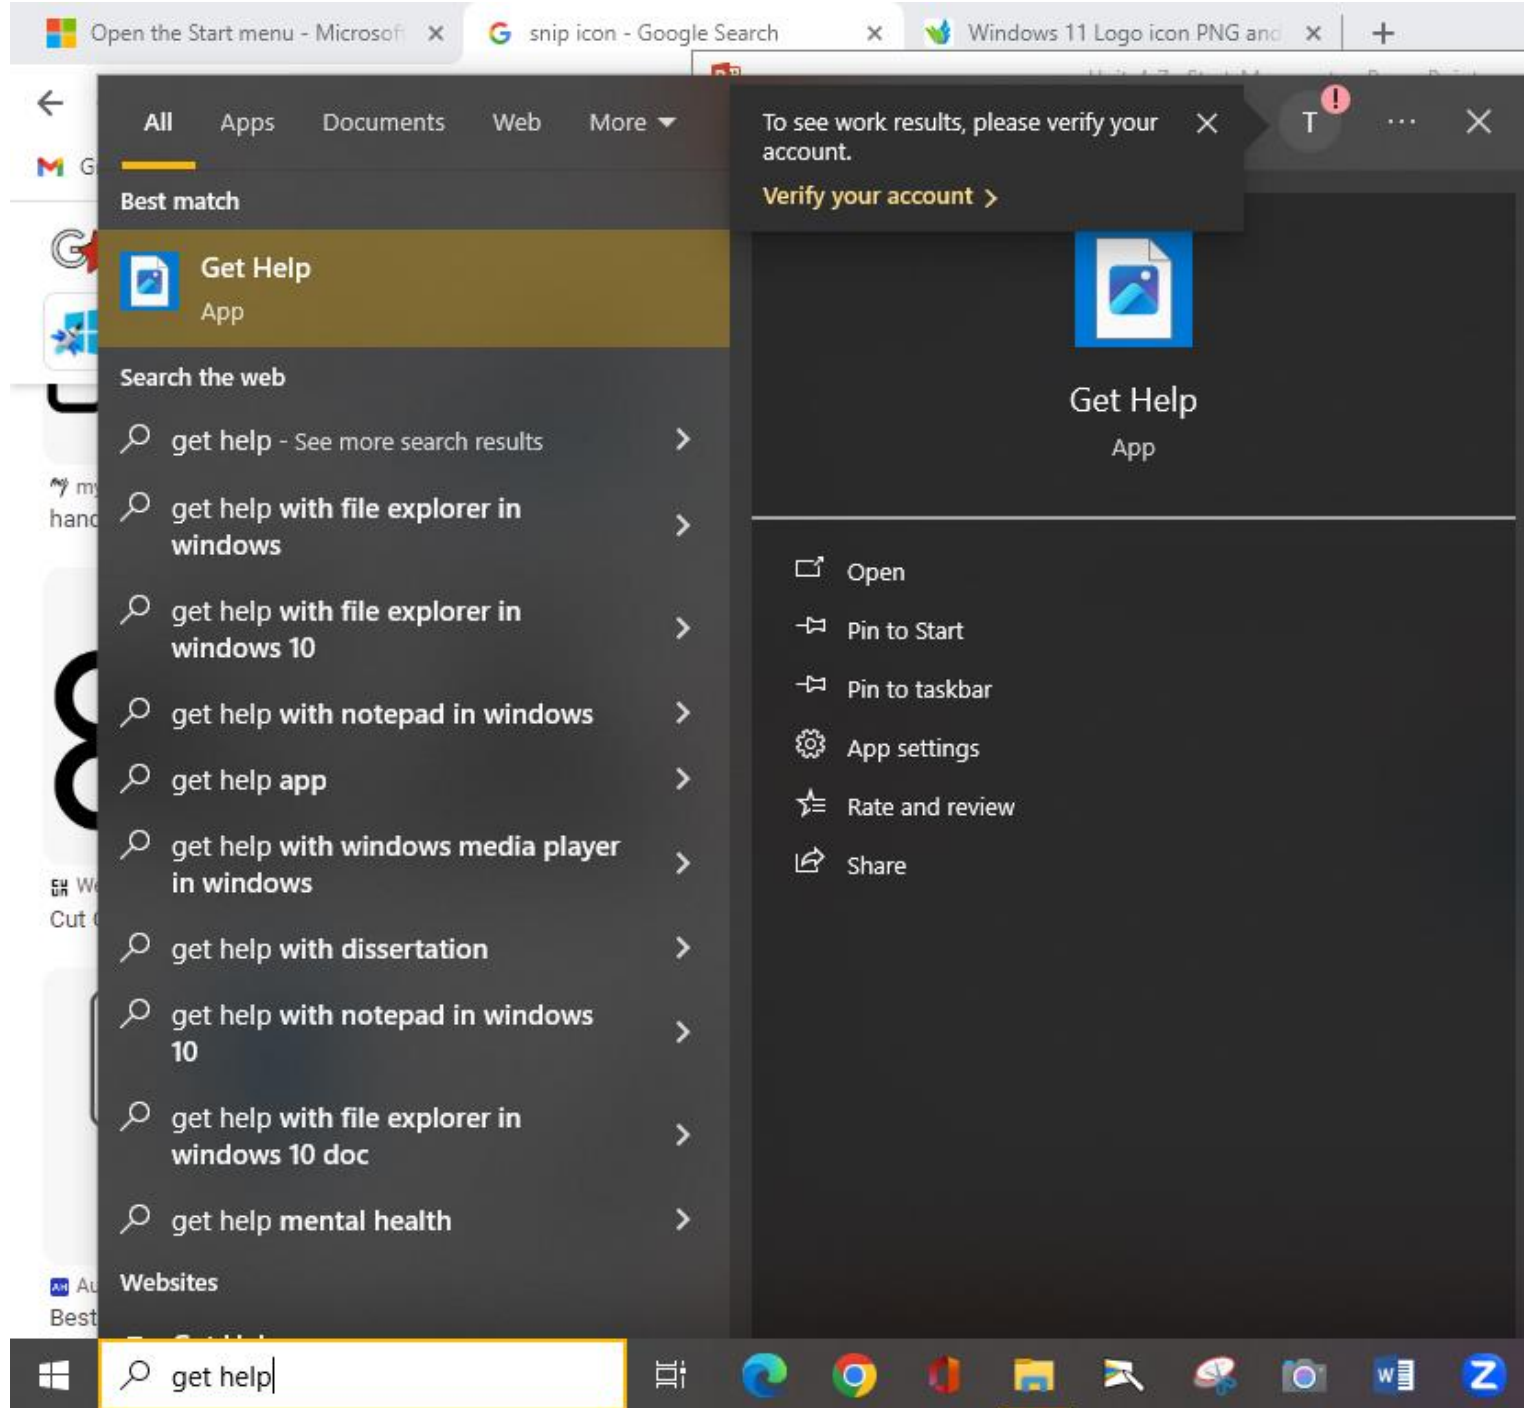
Open the Start menu - Microsof ×
snip icon - Google Search ×
Windows 11 Logo icon PNG and ×
+

All Apps Documents Web More

To see work results, please verify your account.
Verify your account >

T

Best match
Get Help
App

Search the web
get help - See more search results
get help with file explorer in windows
get help with file explorer in windows 10
get help with notepad in windows
get help app
get help with windows media player in windows
get help with dissertation
get help with notepad in windows 10
get help with file explorer in windows 10 doc
get help mental health

Websites

Get Help
App

Open
Pin to Start
Pin to taskbar
App settings
Rate and review
Share

get help